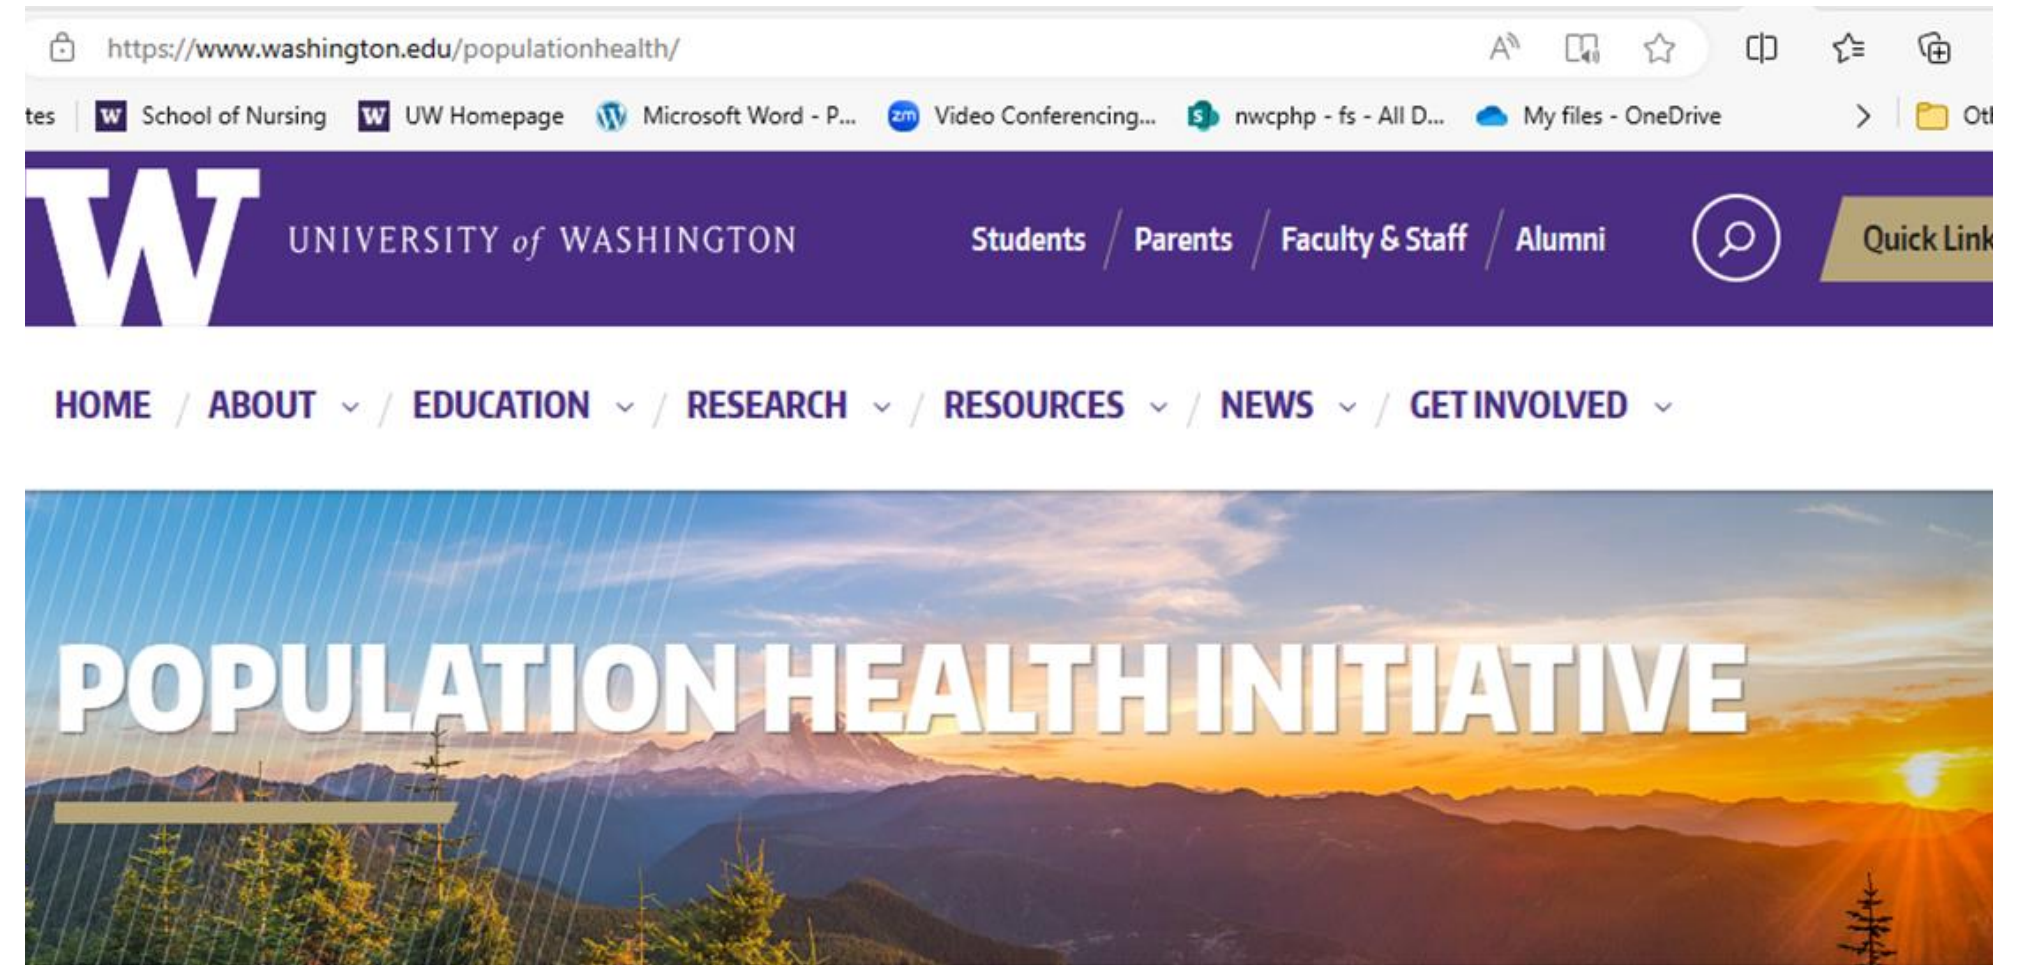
https://www.washington.edu/populationhealth/

tes W School of Nursing W UW Homepage Microsoft Word - P... zm Video Conferencing... S nwcphp - fs - All D... My files - OneDrive > Ot

W UNIVERSITY of WASHINGTON Students / Parents / Faculty & Staff / Alumni Quick Link

HOME / ABOUT / EDUCATION / RESEARCH / RESOURCES / NEWS / GET INVOLVED

POPULATION HEALTH INITIATIVE